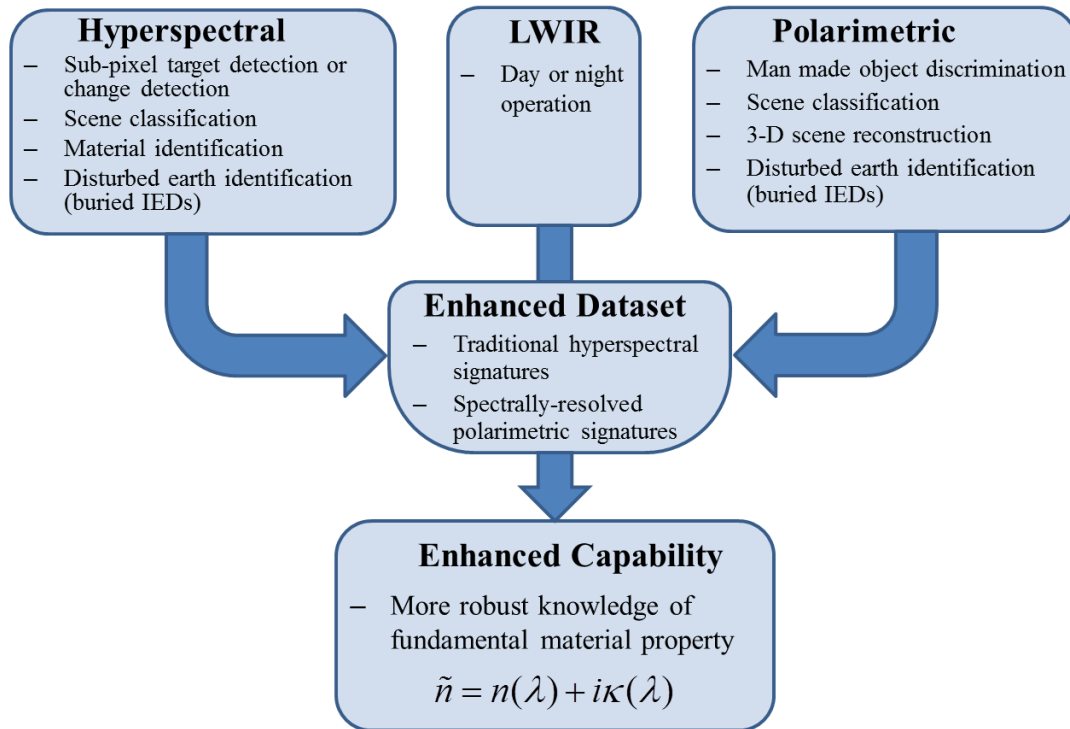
Hyperspectral
– Sub-pixel target detection or change detection
– Scene classification
– Material identification
– Disturbed earth identification (buried IEDs)

LWIR
– Day or night operation

Polarimetric
– Man made object discrimination
– Scene classification
– 3-D scene reconstruction
– Disturbed earth identification (buried IEDs)

Enhanced Dataset
– Traditional hyperspectral signatures
– Spectrally-resolved polarimetric signatures

Enhanced Capability
– More robust knowledge of fundamental material property
$\tilde{n} = n(\lambda) + i\kappa(\lambda)$